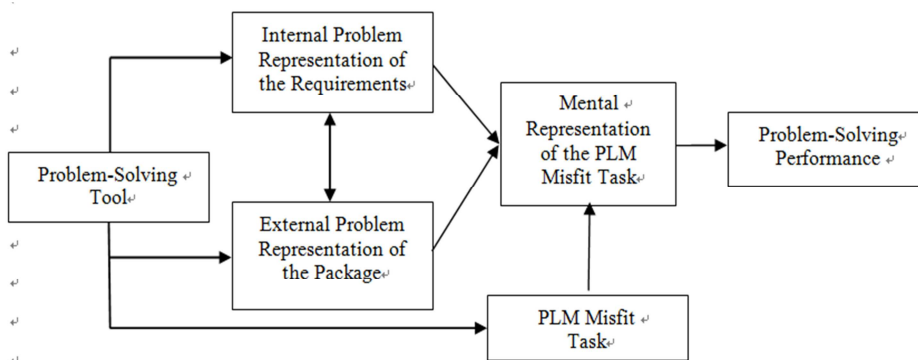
Internal Problem Representation of the Requirements

Problem-Solving Tool

External Problem Representation of the Package

Mental Representation of the PLM Misfit Task

Problem-Solving Performance

PLM Misfit Task